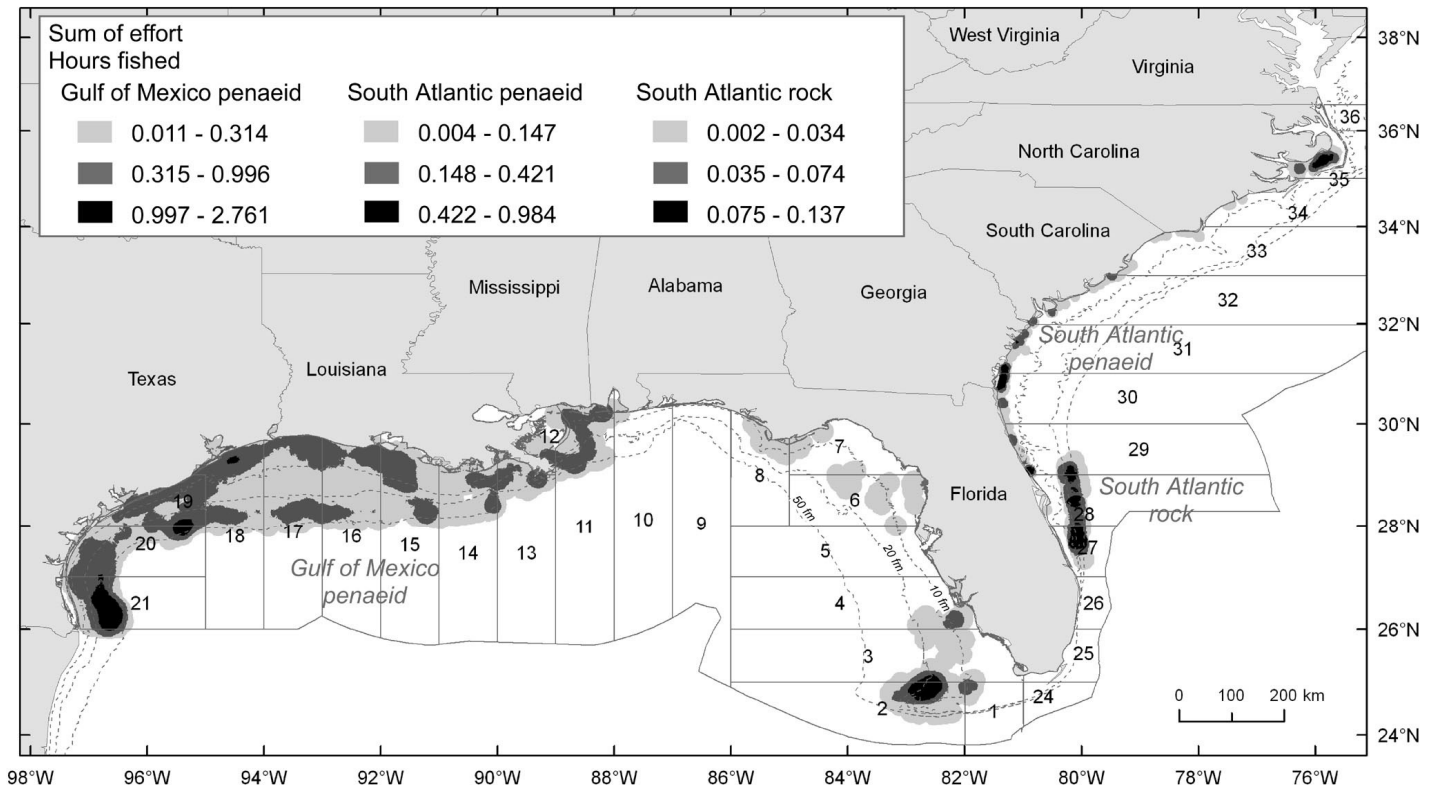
Sum of effort
Hours fished

| Gulf of Mexico penaeid | South Atlantic penaeid | South Atlantic rock |
|---|---|---|
| 0.011 - 0.314 | 0.004 - 0.147 | 0.002 - 0.034 |
| 0.315 - 0.996 | 0.148 - 0.421 | 0.035 - 0.074 |
| 0.997 - 2.761 | 0.422 - 0.984 | 0.075 - 0.137 |

West Virginia
Virginia
North Carolina
South Carolina
Mississippi
Alabama
Georgia
Texas
Louisiana
Florida
South Atlantic penaeid
South Atlantic rock
Gulf of Mexico penaeid

36
35
34
33
32
31
30
29
28
27
26
25
24
1
2
3
4
5
6
7
8
9
10
11
12
13
14
15
16
17
18
19
20
21

50 fm
20 fm
10 fm

0 100 200 km

38°N
36°N
34°N
32°N
30°N
28°N
26°N
24°N

98°W 96°W 94°W 92°W 90°W 88°W 86°W 84°W 82°W 80°W 78°W 76°W